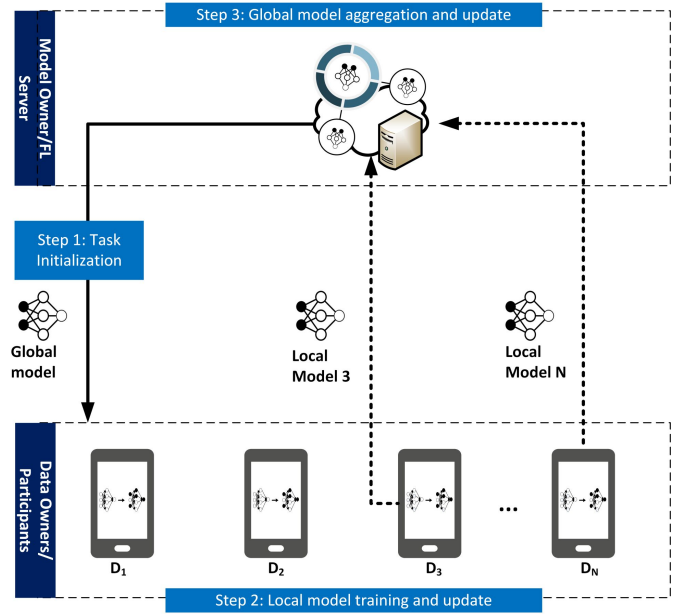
Step 3: Global model aggregation and update

Model Owner/FL Server

Step 1: Task Initialization

Global model

Local Model 3

Local Model N

Data Owners/ Participants

...

$D_1$

$D_2$

$D_3$

$D_N$

Step 2: Local model training and update